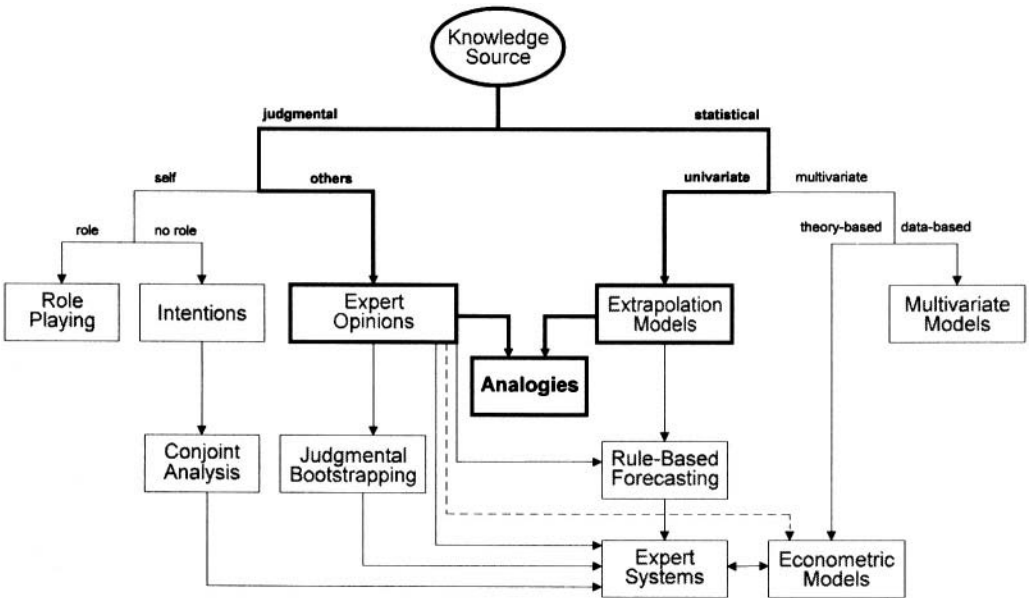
Knowledge Source

judgmental

statistical

self

others

univariate

multivariate

role

no role

theory-based

data-based

Role Playing

Intentions

Expert Opinions

Extrapolation Models

Multivariate Models

Analogies

Conjoint Analysis

Judgmental Bootstrapping

Rule-Based Forecasting

Expert Systems

Econometric Models